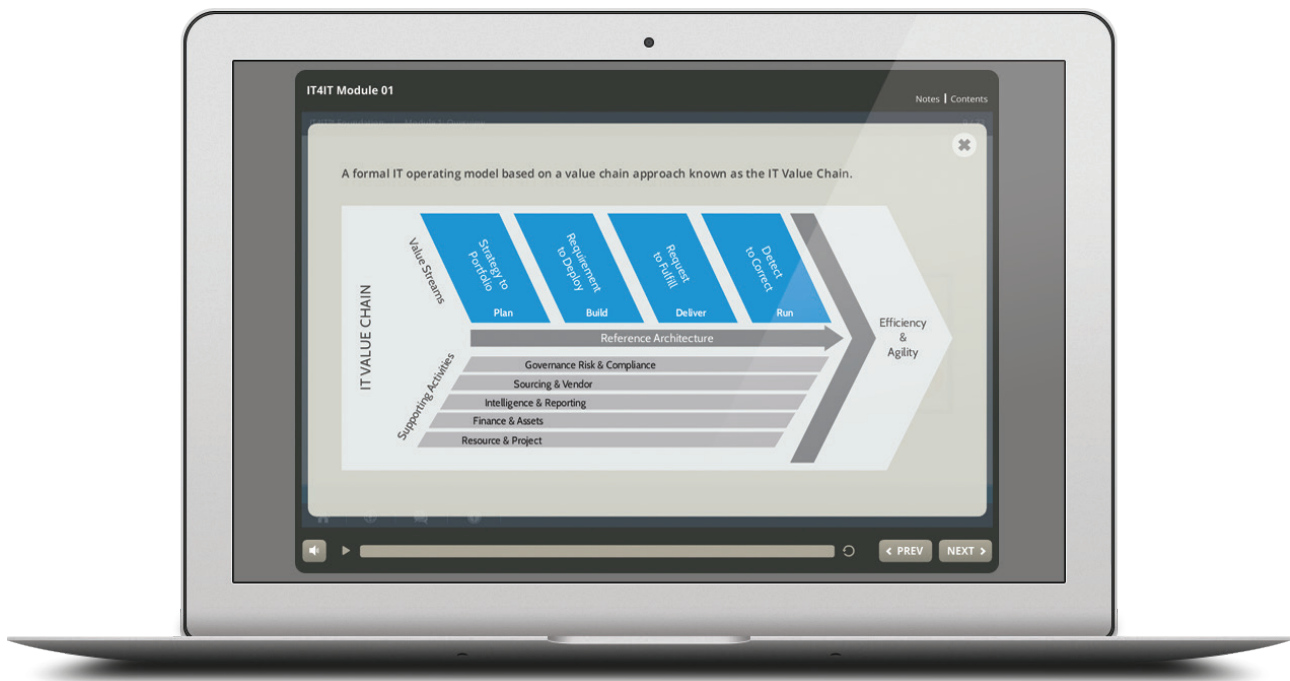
IT4IT Module 01

Notes | Contents

A formal IT operating model based on a value chain approach known as the IT Value Chain.

IT VALUE CHAIN

Value Streams

Strategy to Portfolio
Plan

Requirement to Deploy
Build

Request to Fulfill
Deliver

Detect to Correct
Run

Reference Architecture

Efficiency & Agility

Supporting Activities

Governance Risk & Compliance
Sourcing & Vendor
Intelligence & Reporting
Finance & Assets
Resource & Project

< PREV

NEXT >